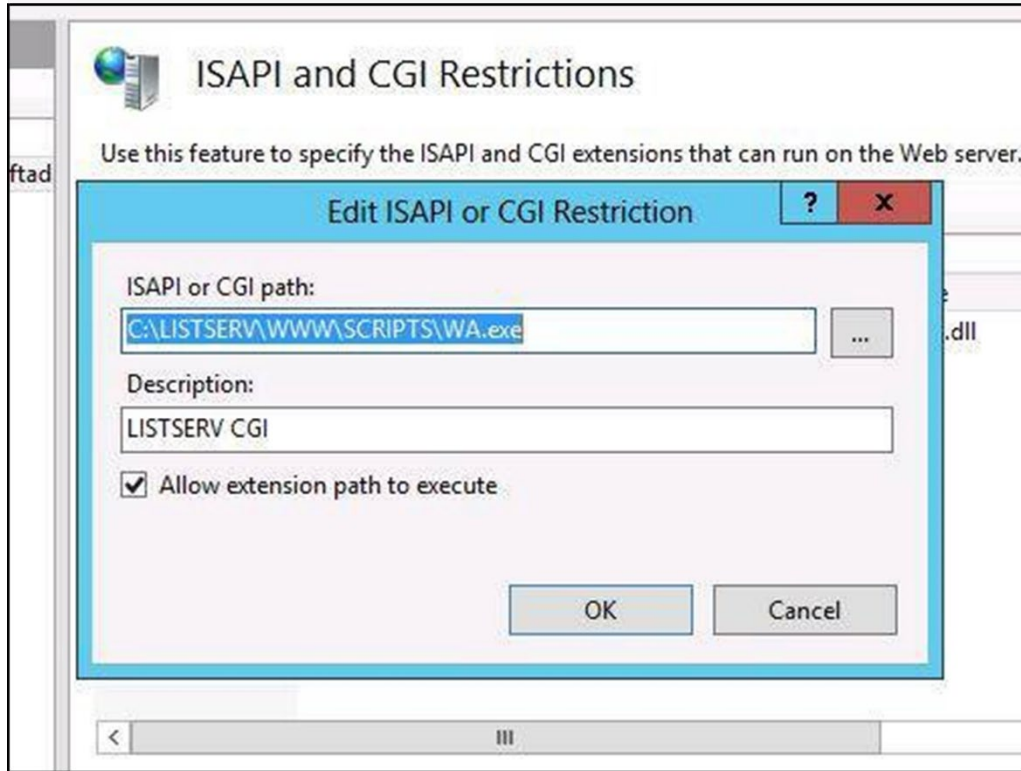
ftad

ISAPI and CGI Restrictions

Use this feature to specify the ISAPI and CGI extensions that can run on the Web server.

Edit ISAPI or CGI Restriction

?

x

ISAPI or CGI path:

C:\LISTSERV\WWW\SCRIPTS\WA.exe

...

e

.dll

Description:

LISTSERV CGI

Allow extension path to execute

OK

Cancel

<

III